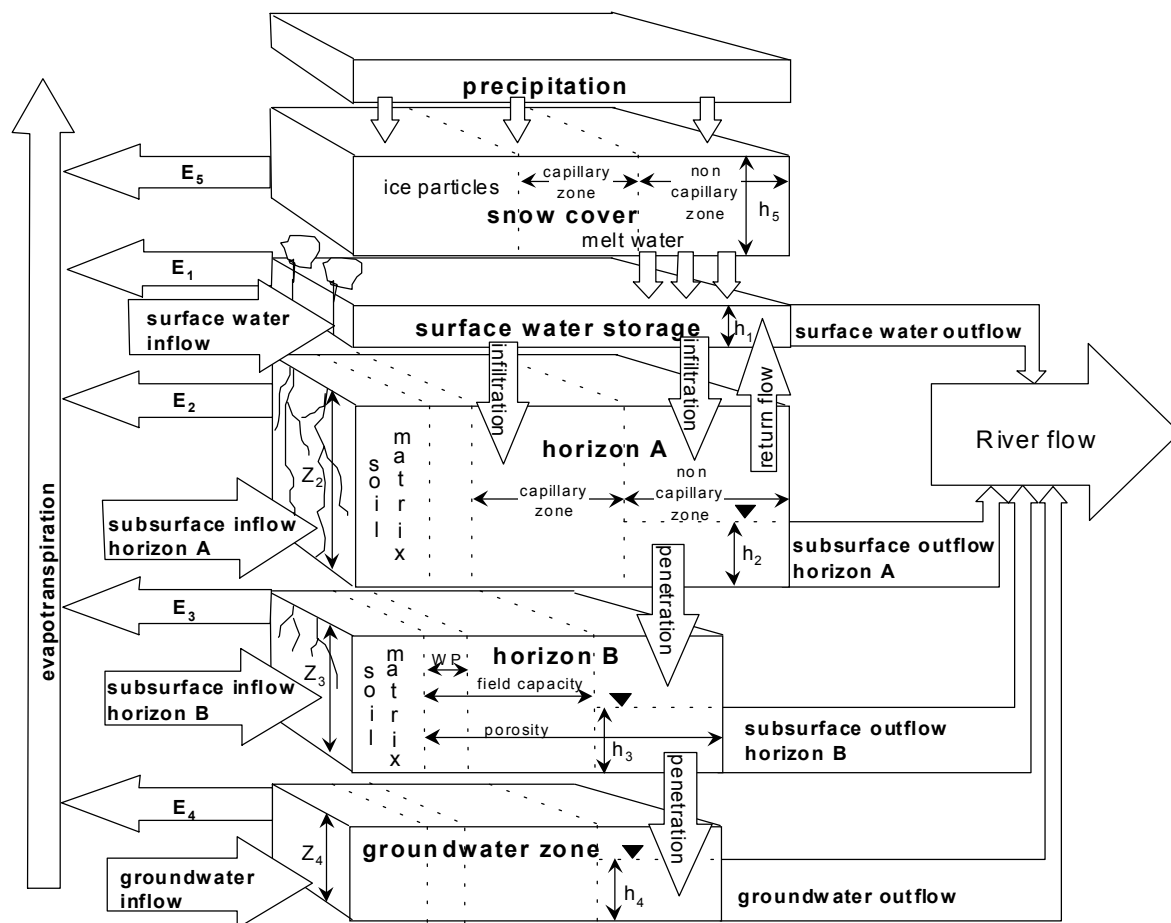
precipitation

evapotranspiration

$E_5$

ice particles

capillary zone

non capillary zone

snow cover

$h_5$

melt water

$E_1$

surface water inflow

surface water storage

$h_1$

surface water outflow

infiltration

infiltration

return flow

River flow

$E_2$

$Z_2$

soil matrix

horizon A

capillary zone

non capillary zone

subsurface inflow horizon A

$h_2$

subsurface outflow horizon A

penetration

$E_3$

$Z_3$

soil matrix

WP

horizon B

field capacity

porosity

subsurface inflow horizon B

$h_3$

subsurface outflow horizon B

penetration

$E_4$

$Z_4$

groundwater zone

groundwater inflow

$h_4$

groundwater outflow